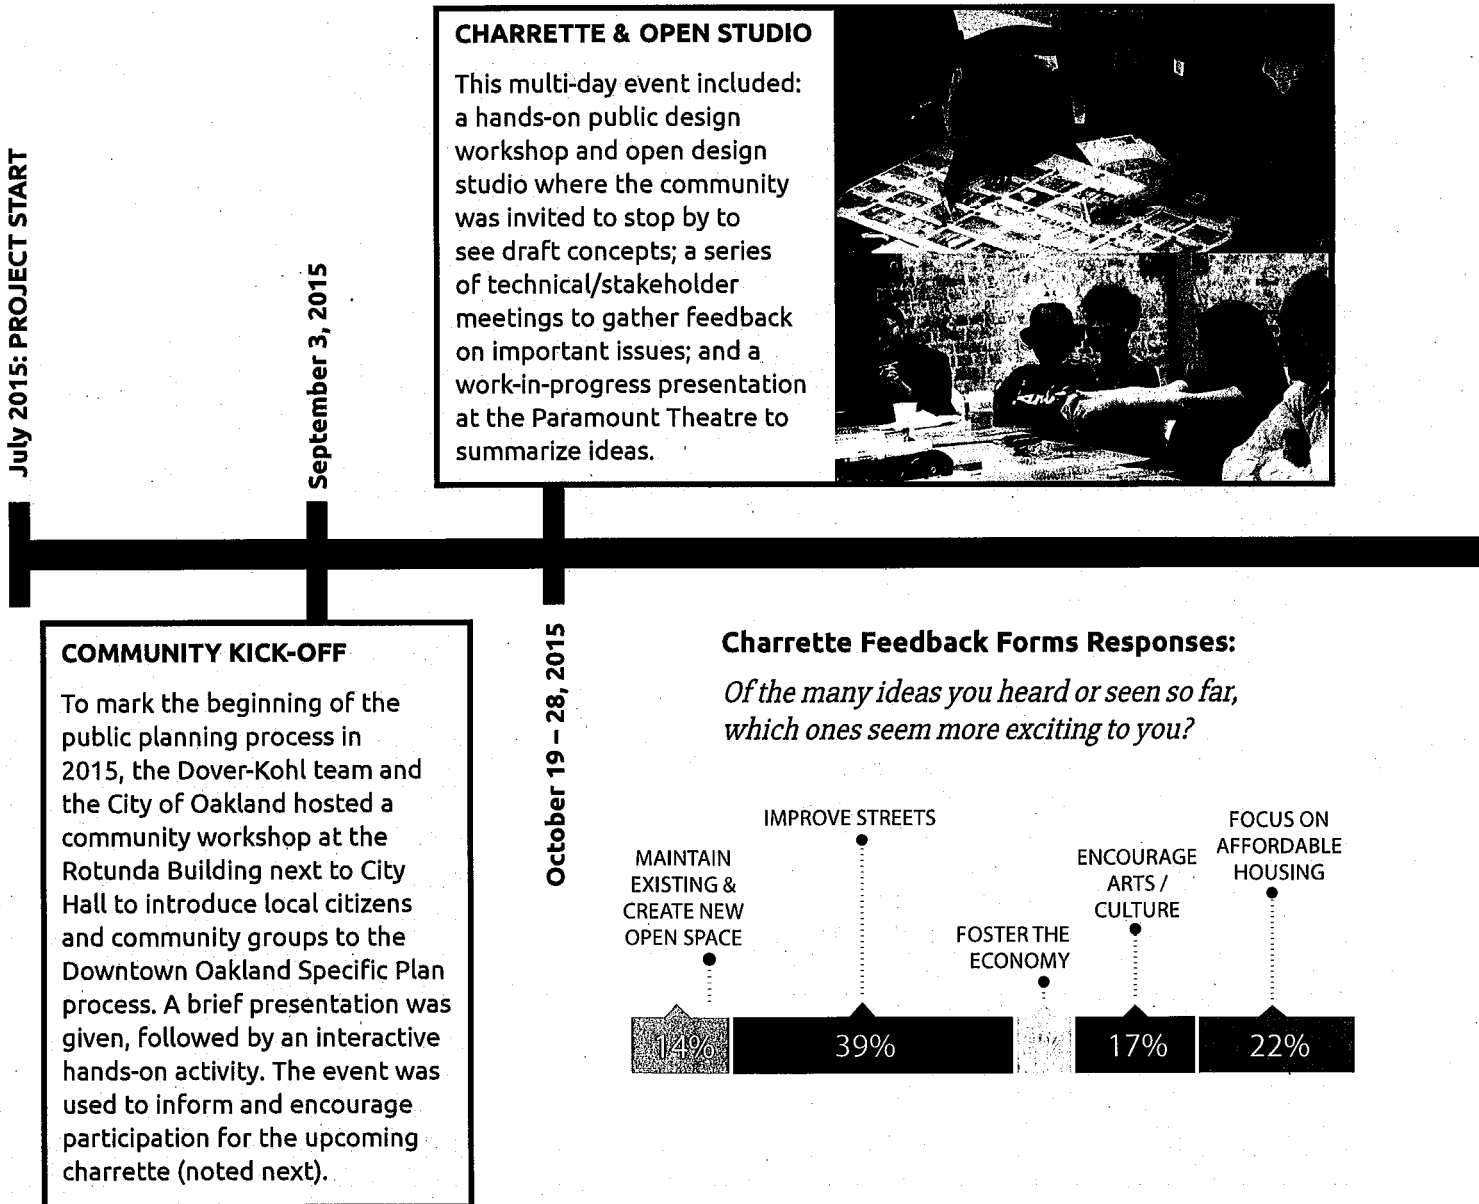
July 2015: PROJECT START

September 3, 2015

CHARRETTE & OPEN STUDIO

This multi-day event included: a hands-on public design workshop and open design studio where the community was invited to stop by to see draft concepts; a series of technical/stakeholder meetings to gather feedback on important issues; and a work-in-progress presentation at the Paramount Theatre to summarize ideas.

COMMUNITY KICK-OFF

To mark the beginning of the public planning process in 2015, the Dover-Kohl team and the City of Oakland hosted a community workshop at the Rotunda Building next to City Hall to introduce local citizens and community groups to the Downtown Oakland Specific Plan process. A brief presentation was given, followed by an interactive hands-on activity. The event was used to inform and encourage participation for the upcoming charrette (noted next).

October 19 – 28, 2015

Charrette Feedback Forms Responses:

Of the many ideas you heard or seen so far, which ones seem more exciting to you?

MAINTAIN EXISTING & CREATE NEW OPEN SPACE

IMPROVE STREETS

FOSTER THE ECONOMY

ENCOURAGE ARTS / CULTURE

FOCUS ON AFFORDABLE HOUSING

14%

39%

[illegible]

17%

22%